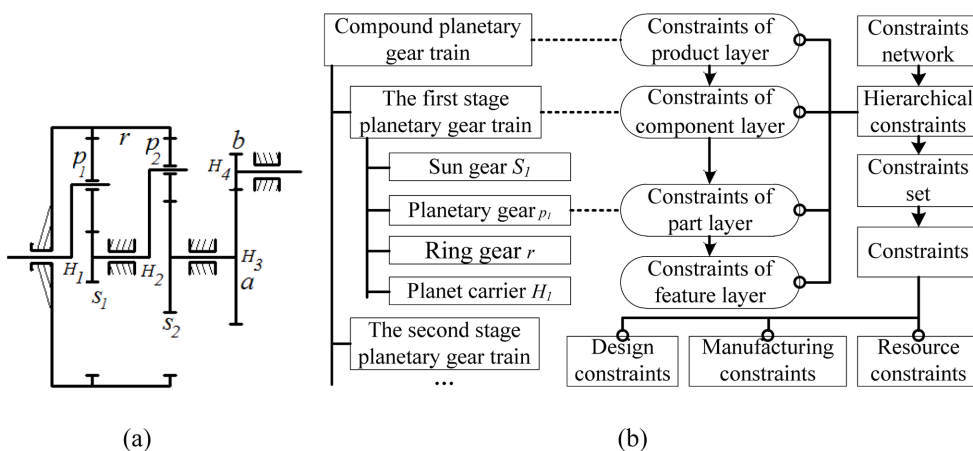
r
$p_1$
$p_2$
b
$H_4$
$H_1$
$H_2$
$H_3$
$s_1$
$s_2$
a

(a)

Compound planetary gear train

The first stage planetary gear train

Sun gear $S_1$

Planetary gear $p_1$

Ring gear $r$

Planet carrier $H_1$

The second stage planetary gear train

...

Constraints of product layer

Constraints of component layer

Constraints of part layer

Constraints of feature layer

Constraints network

Hierarchical constraints

Constraints set

Constraints

Design constraints

Manufacturing constraints

Resource constraints

(b)